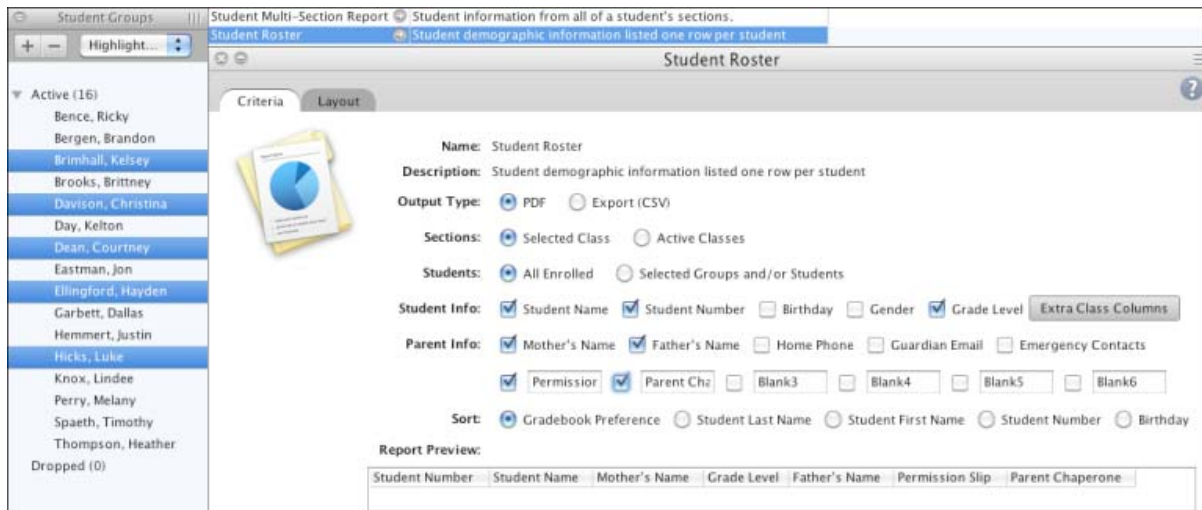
Student Groups

+ − Highlight...

Active (16)
Bence, Ricky
Bergen, Brandon
Brimhall, Kelsey
Brooks, Brittney
Davison, Christina
Day, Kelton
Dean, Courtney
Eastman, Jon
Ellingford, Hayden
Garbett, Dallas
Hemmert, Justin
Hicks, Luke
Knox, Lindee
Perry, Melany
Spaeth, Timothy
Thompson, Heather
Dropped (0)

Student Multi-Section Report Student information from all of a student's sections.
Student Roster Student demographic information listed one row per student

Student Roster

Criteria Layout

Name: Student Roster

Description: Student demographic information listed one row per student

Output Type: PDF Export (CSV)

Sections: Selected Class Active Classes

Students: All Enrolled Selected Groups and/or Students

Student Info: Student Name Student Number Birthday Gender Grade Level Extra Class Columns

Parent Info: Mother's Name Father's Name Home Phone Guardian Email Emergency Contacts

Permissior Parent Cha Blank3 Blank4 Blank5 Blank6

Sort: Gradebook Preference Student Last Name Student First Name Student Number Birthday

Report Preview:

| Student Number | Student Name | Mother's Name | Grade Level | Father's Name | Permission Slip | Parent Chaperone |
|---|---|---|---|---|---|---|